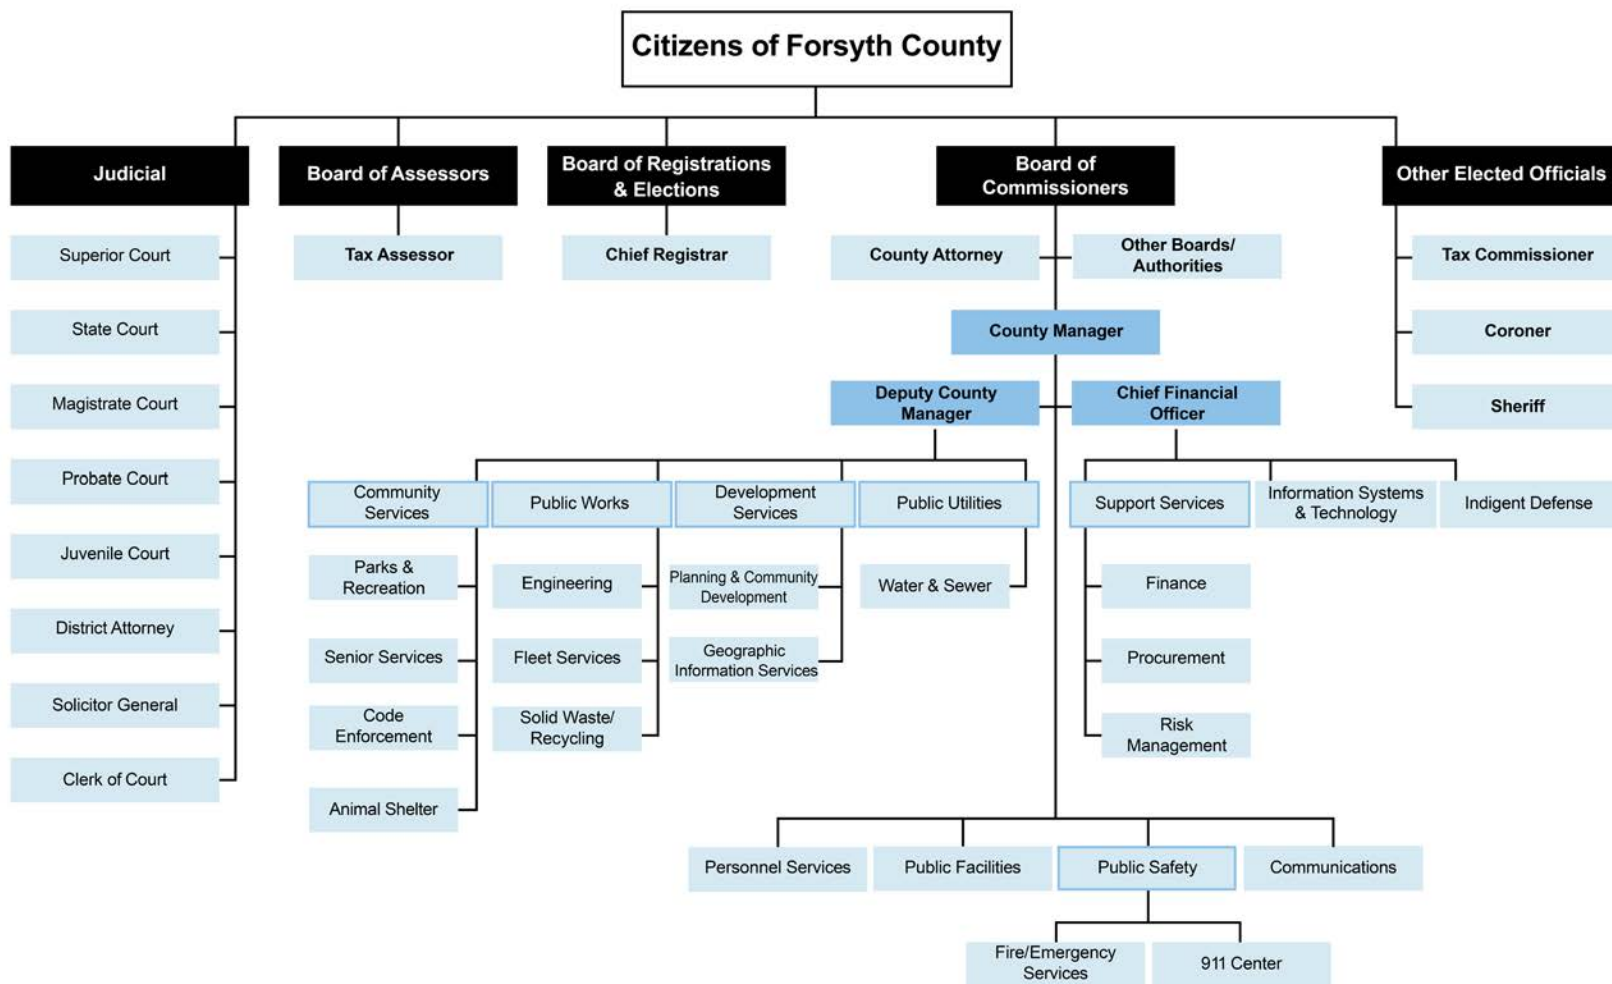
Citizens of Forsyth County

Judicial

Superior Court

State Court

Magistrate Court

Probate Court

Juvenile Court

District Attorney

Solicitor General

Clerk of Court

Board of Assessors

Tax Assessor

Board of Registrations & Elections

Chief Registrar

Board of Commissioners

County Attorney

Other Boards/ Authorities

County Manager

Deputy County Manager

Chief Financial Officer

Community Services

Parks & Recreation

Senior Services

Code Enforcement

Animal Shelter

Public Works

Engineering

Fleet Services

Solid Waste/ Recycling

Development Services

Planning & Community Development

Geographic Information Services

Public Utilities

Water & Sewer

Support Services

Finance

Procurement

Risk Management

Information Systems & Technology

Indigent Defense

Personnel Services

Public Facilities

Public Safety

Fire/Emergency Services

911 Center

Communications

Other Elected Officials

Tax Commissioner

Coroner

Sheriff